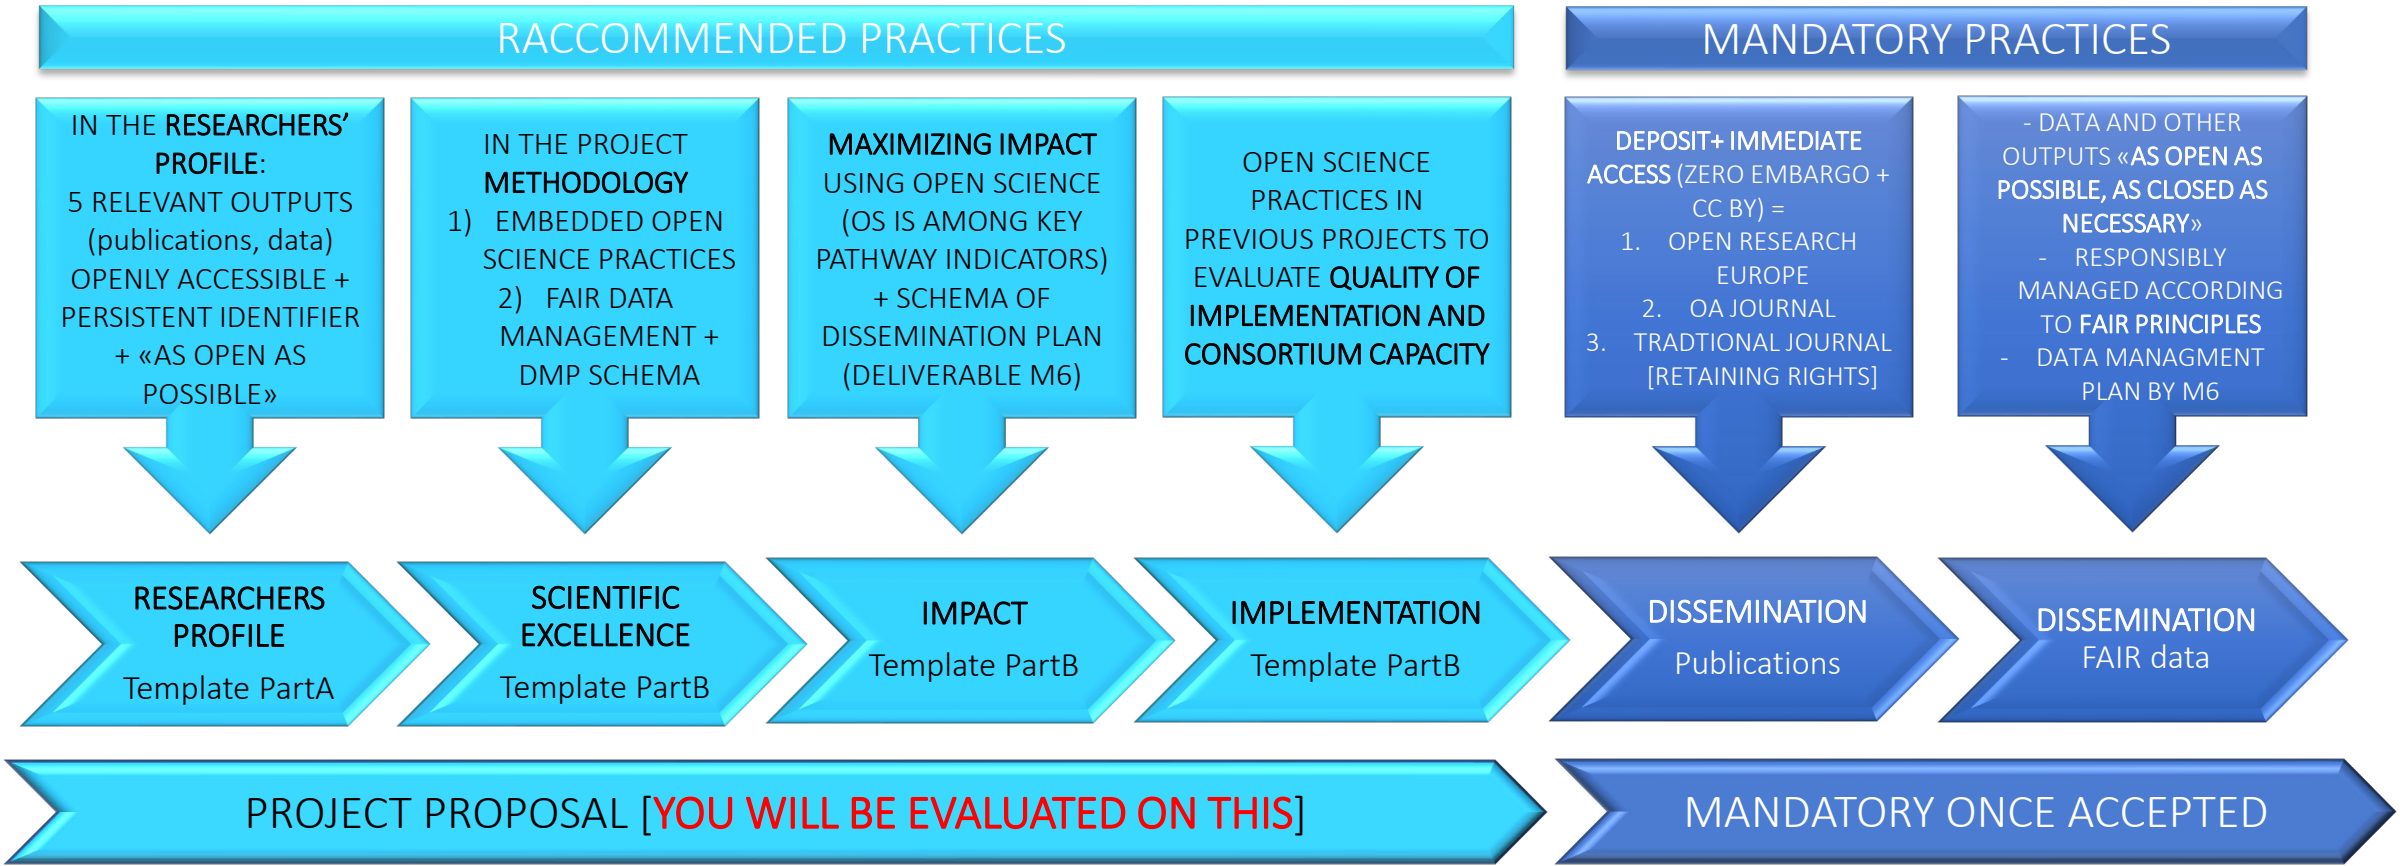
RACCOMMENDED PRACTICES

MANDATORY PRACTICES

IN THE RESEARCHERS' PROFILE: 5 RELEVANT OUTPUTS (publications, data) OPENLY ACCESSIBLE + PERSISTENT IDENTIFIER + «AS OPEN AS POSSIBLE»

IN THE PROJECT METHODOLOGY
1) EMBEDDED OPEN SCIENCE PRACTICES
2) FAIR DATA MANAGEMENT + DMP SCHEMA

MAXIMIZING IMPACT USING OPEN SCIENCE (OS IS AMONG KEY PATHWAY INDICATORS) + SCHEMA OF DISSEMINATION PLAN (DELIVERABLE M6)

OPEN SCIENCE PRACTICES IN PREVIOUS PROJECTS TO EVALUATE QUALITY OF IMPLEMENTATION AND CONSORTIUM CAPACITY

DEPOSIT+ IMMEDIATE ACCESS (ZERO EMBARGO + CC BY) =
1. OPEN RESEARCH EUROPE
2. OA JOURNAL
3. TRADTIONAL JOURNAL [RETAINING RIGHTS]

- DATA AND OTHER OUTPUTS «AS OPEN AS POSSIBLE, AS CLOSED AS NECESSARY»
- RESPONSIBLY MANAGED ACCORDING TO FAIR PRINCIPLES
- DATA MANAGMENT PLAN BY M6

RESEARCHERS PROFILE
Template PartA

SCIENTIFIC EXCELLENCE
Template PartB

IMPACT
Template PartB

IMPLEMENTATION
Template PartB

DISSEMINATION
Publications

DISSEMINATION
FAIR data

PROJECT PROPOSAL [YOU WILL BE EVALUATED ON THIS]

MANDATORY ONCE ACCEPTED